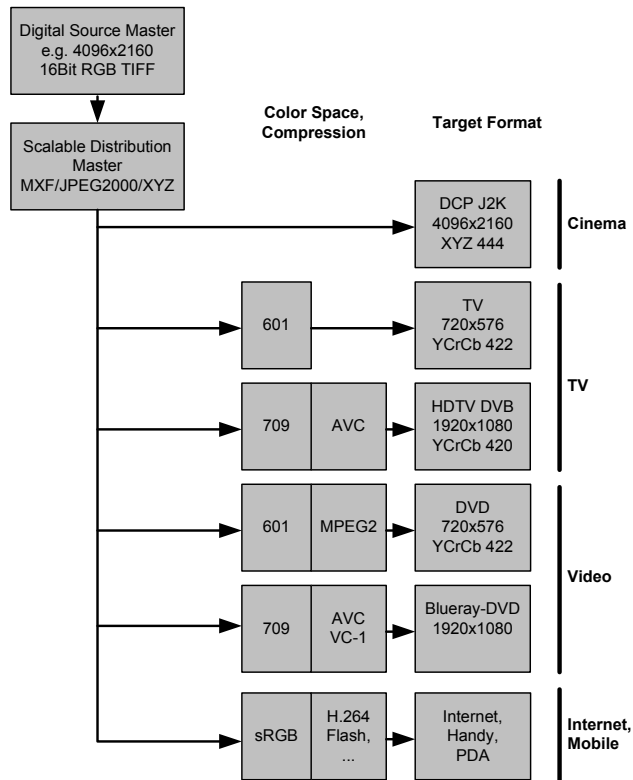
Digital Source Master
e.g. 4096x2160
16Bit RGB TIFF

Scalable Distribution Master
MXF/JPEG2000/XYZ

Color Space, Compression

Target Format

DCP J2K
4096x2160
XYZ 444

Cinema

601

TV
720x576
YCrCb 422

709

AVC

HDTV DVB
1920x1080
YCrCb 420

TV

601

MPEG2

DVD
720x576
YCrCb 422

709

AVC
VC-1

Blueray-DVD
1920x1080

Video

sRGB

H.264
Flash,
...

Internet,
Handy,
PDA

Internet,
Mobile